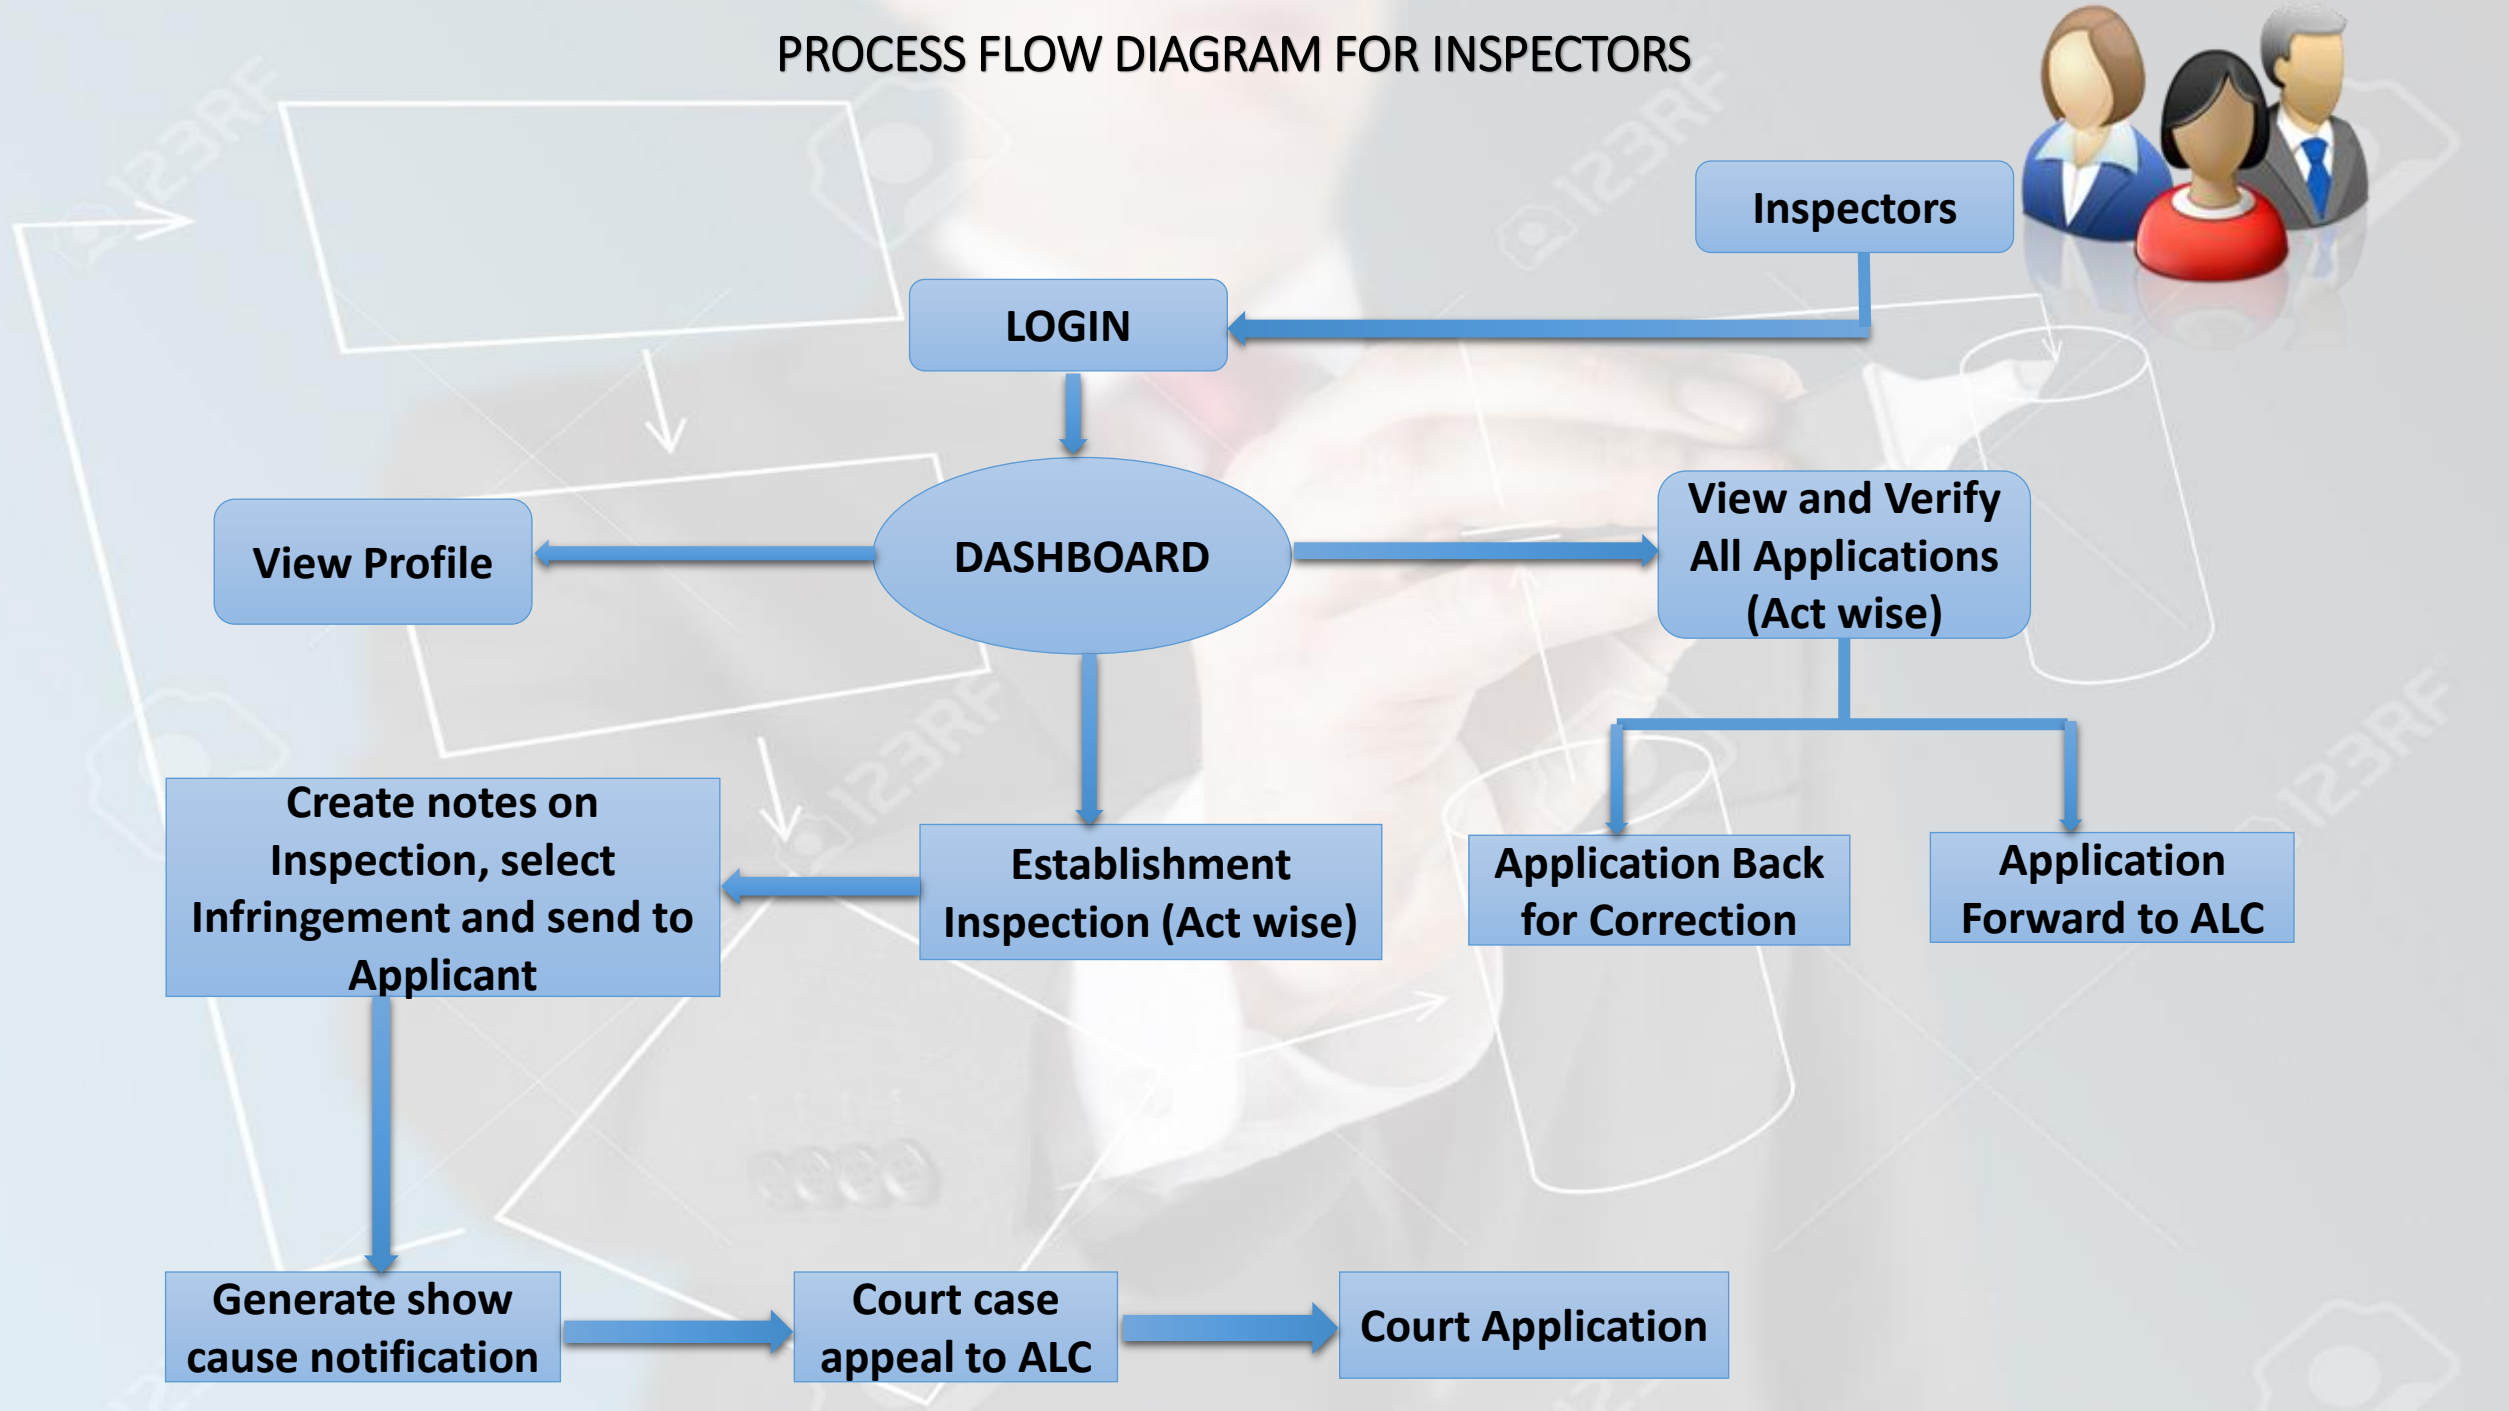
PROCESS FLOW DIAGRAM FOR INSPECTORS

Inspectors

LOGIN

DASHBOARD

View Profile

View and Verify All Applications (Act wise)

Create notes on Inspection, select Infringement and send to Applicant

Establishment Inspection (Act wise)

Application Back for Correction

Application Forward to ALC

Generate show cause notification

Court case appeal to ALC

Court Application

123RF 123RF 123RF 123RF